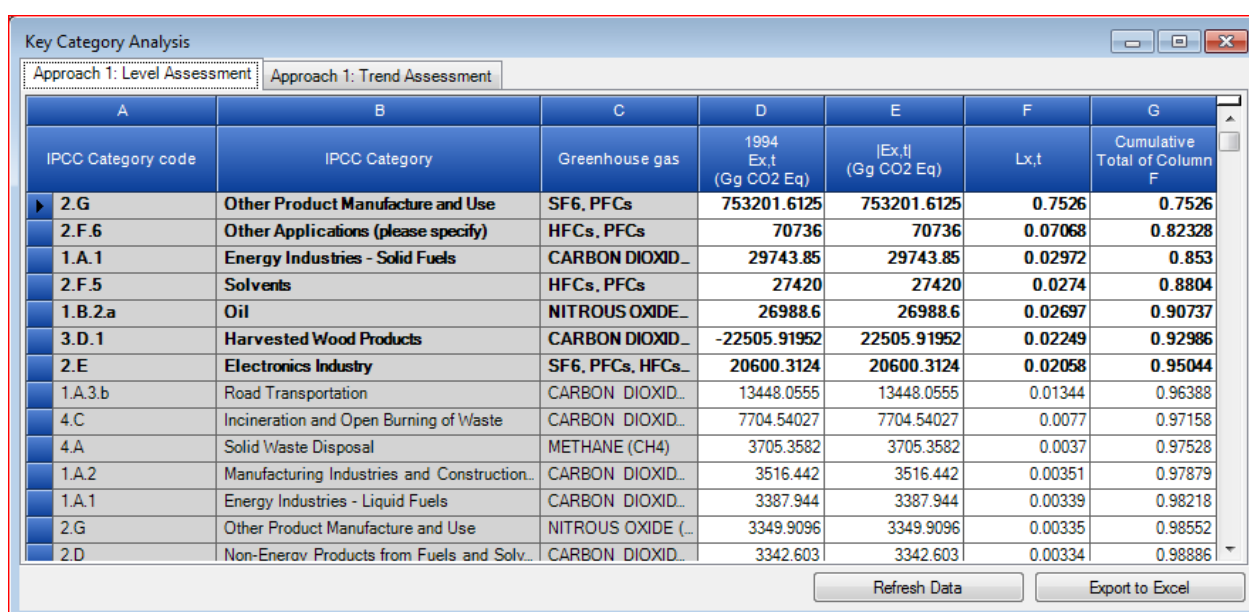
Key Category Analysis

Approach 1: Level Assessment | Approach 1: Trend Assessment

| A | B | C | D | E | F | G |
|---|---|---|---|---|---|---|
| IPCC Category code | IPCC Category | Greenhouse gas | 1994 Ex,t (Gg CO2 Eq) | \|Ex,t\| (Gg CO2 Eq) | Lx,t | Cumulative Total of Column F |
| 2.G | Other Product Manufacture and Use | SF6, PFCs | 753201.6125 | 753201.6125 | 0.7526 | 0.7526 |
| 2.F.6 | Other Applications (please specify) | HFCs, PFCs | 70736 | 70736 | 0.07068 | 0.82328 |
| 1.A.1 | Energy Industries - Solid Fuels | CARBON DIOXID... | 29743.85 | 29743.85 | 0.02972 | 0.853 |
| 2.F.5 | Solvents | HFCs, PFCs | 27420 | 27420 | 0.0274 | 0.8804 |
| 1.B.2.a | Oil | NITROUS OXIDE... | 26988.6 | 26988.6 | 0.02697 | 0.90737 |
| 3.D.1 | Harvested Wood Products | CARBON DIOXID... | -22505.91952 | 22505.91952 | 0.02249 | 0.92986 |
| 2.E | Electronics Industry | SF6, PFCs, HFCs... | 20600.3124 | 20600.3124 | 0.02058 | 0.95044 |
| 1.A.3.b | Road Transportation | CARBON DIOXID... | 13448.0555 | 13448.0555 | 0.01344 | 0.96388 |
| 4.C | Incineration and Open Burning of Waste | CARBON DIOXID... | 7704.54027 | 7704.54027 | 0.0077 | 0.97158 |
| 4.A | Solid Waste Disposal | METHANE (CH4) | 3705.3582 | 3705.3582 | 0.0037 | 0.97528 |
| 1.A.2 | Manufacturing Industries and Construction... | CARBON DIOXID... | 3516.442 | 3516.442 | 0.00351 | 0.97879 |
| 1.A.1 | Energy Industries - Liquid Fuels | CARBON DIOXID... | 3387.944 | 3387.944 | 0.00339 | 0.98218 |
| 2.G | Other Product Manufacture and Use | NITROUS OXIDE (... | 3349.9096 | 3349.9096 | 0.00335 | 0.98552 |
| 2.D | Non-Energy Products from Fuels and Solv... | CARBON DIOXID... | 3342.603 | 3342.603 | 0.00334 | 0.98886 |

Refresh Data
Export to Excel